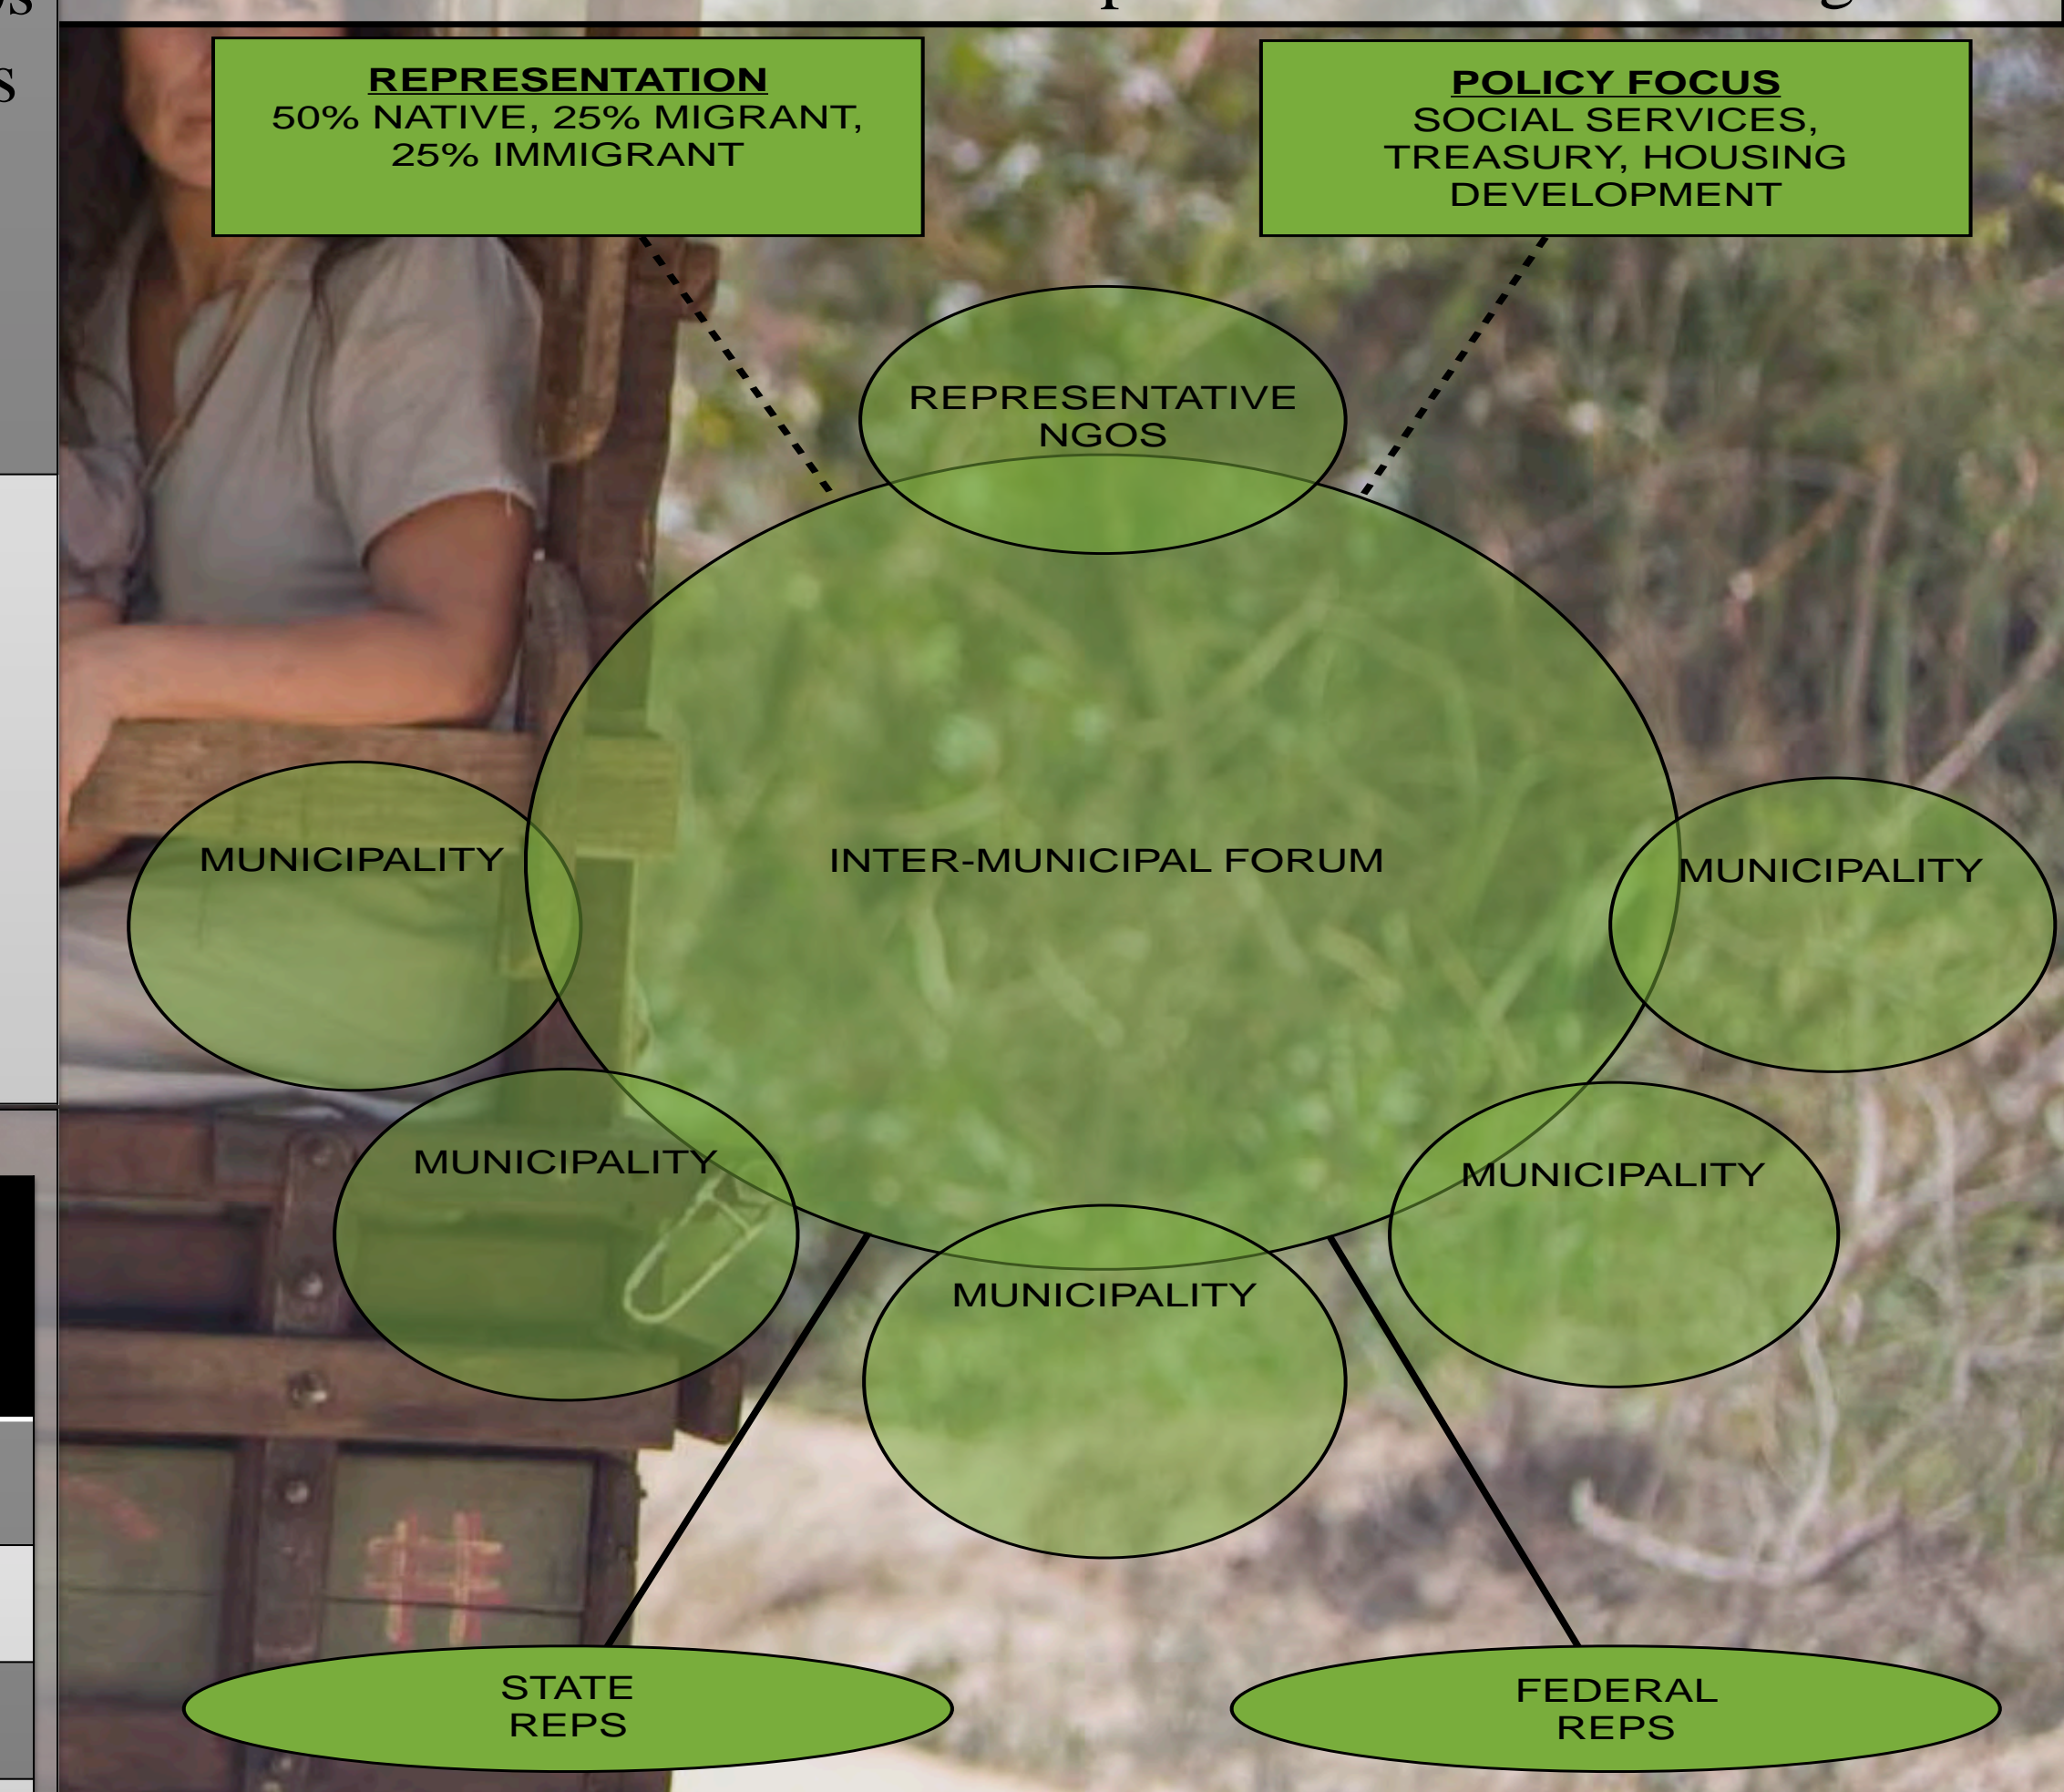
**REPRESENTATION**
50% NATIVE, 25% MIGRANT, 25% IMMIGRANT

**POLICY FOCUS**
SOCIAL SERVICES, TREASURY, HOUSING DEVELOPMENT

REPRESENTATIVE NGOS

MUNICIPALITY

INTER-MUNICIPAL FORUM

MUNICIPALITY

MUNICIPALITY

MUNICIPALITY

MUNICIPALITY

STATE REPS

FEDERAL REPS